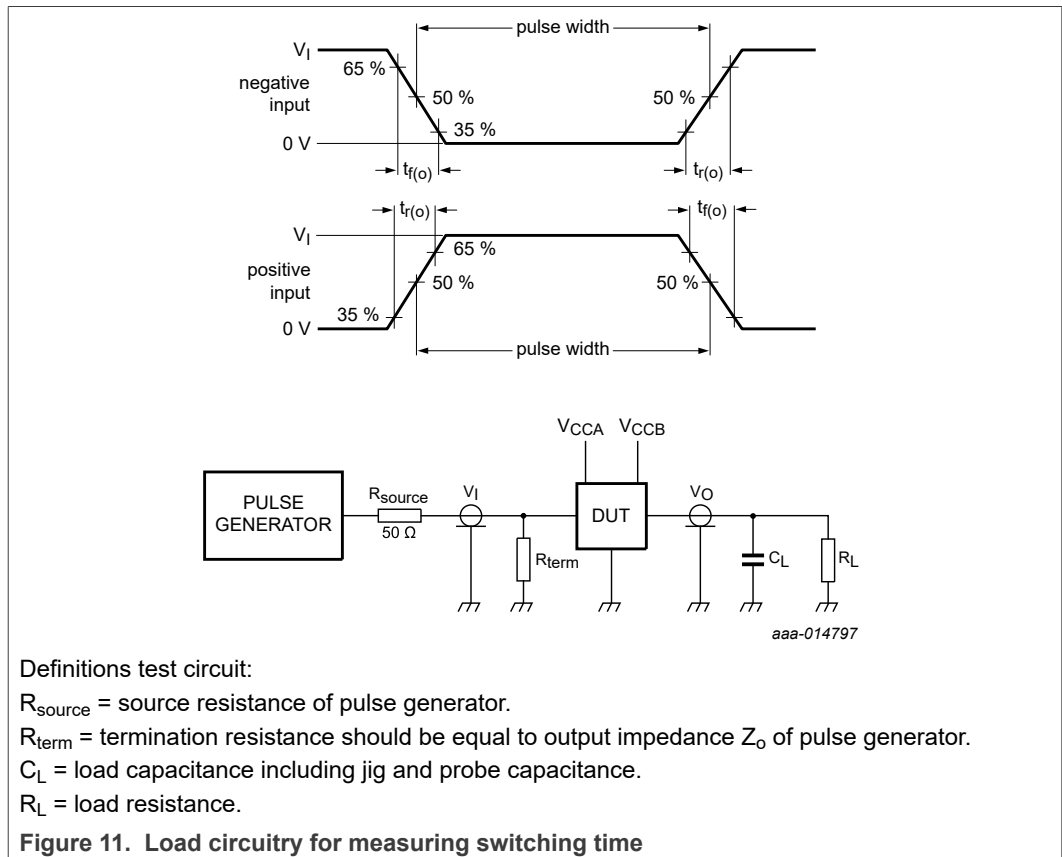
pulse width

$V_I$

65 %

negative input

50 %

35 %

50 %

0 V

$t_{f(o)}$

$t_{r(o)}$

$t_{r(o)}$

$t_{f(o)}$

$V_I$

65 %

positive input

50 %

50 %

35 %

0 V

pulse width

$V_{CCA}$ $V_{CCB}$

PULSE GENERATOR

$R_{source}$

50 Ω

$V_I$

DUT

$V_O$

$R_{term}$

$C_L$

$R_L$

aaa-014797

Definitions test circuit:

$R_{source}$ = source resistance of pulse generator.

$R_{term}$ = termination resistance should be equal to output impedance $Z_o$ of pulse generator.

$C_L$ = load capacitance including jig and probe capacitance.

$R_L$ = load resistance.

Figure 11. Load circuitry for measuring switching time